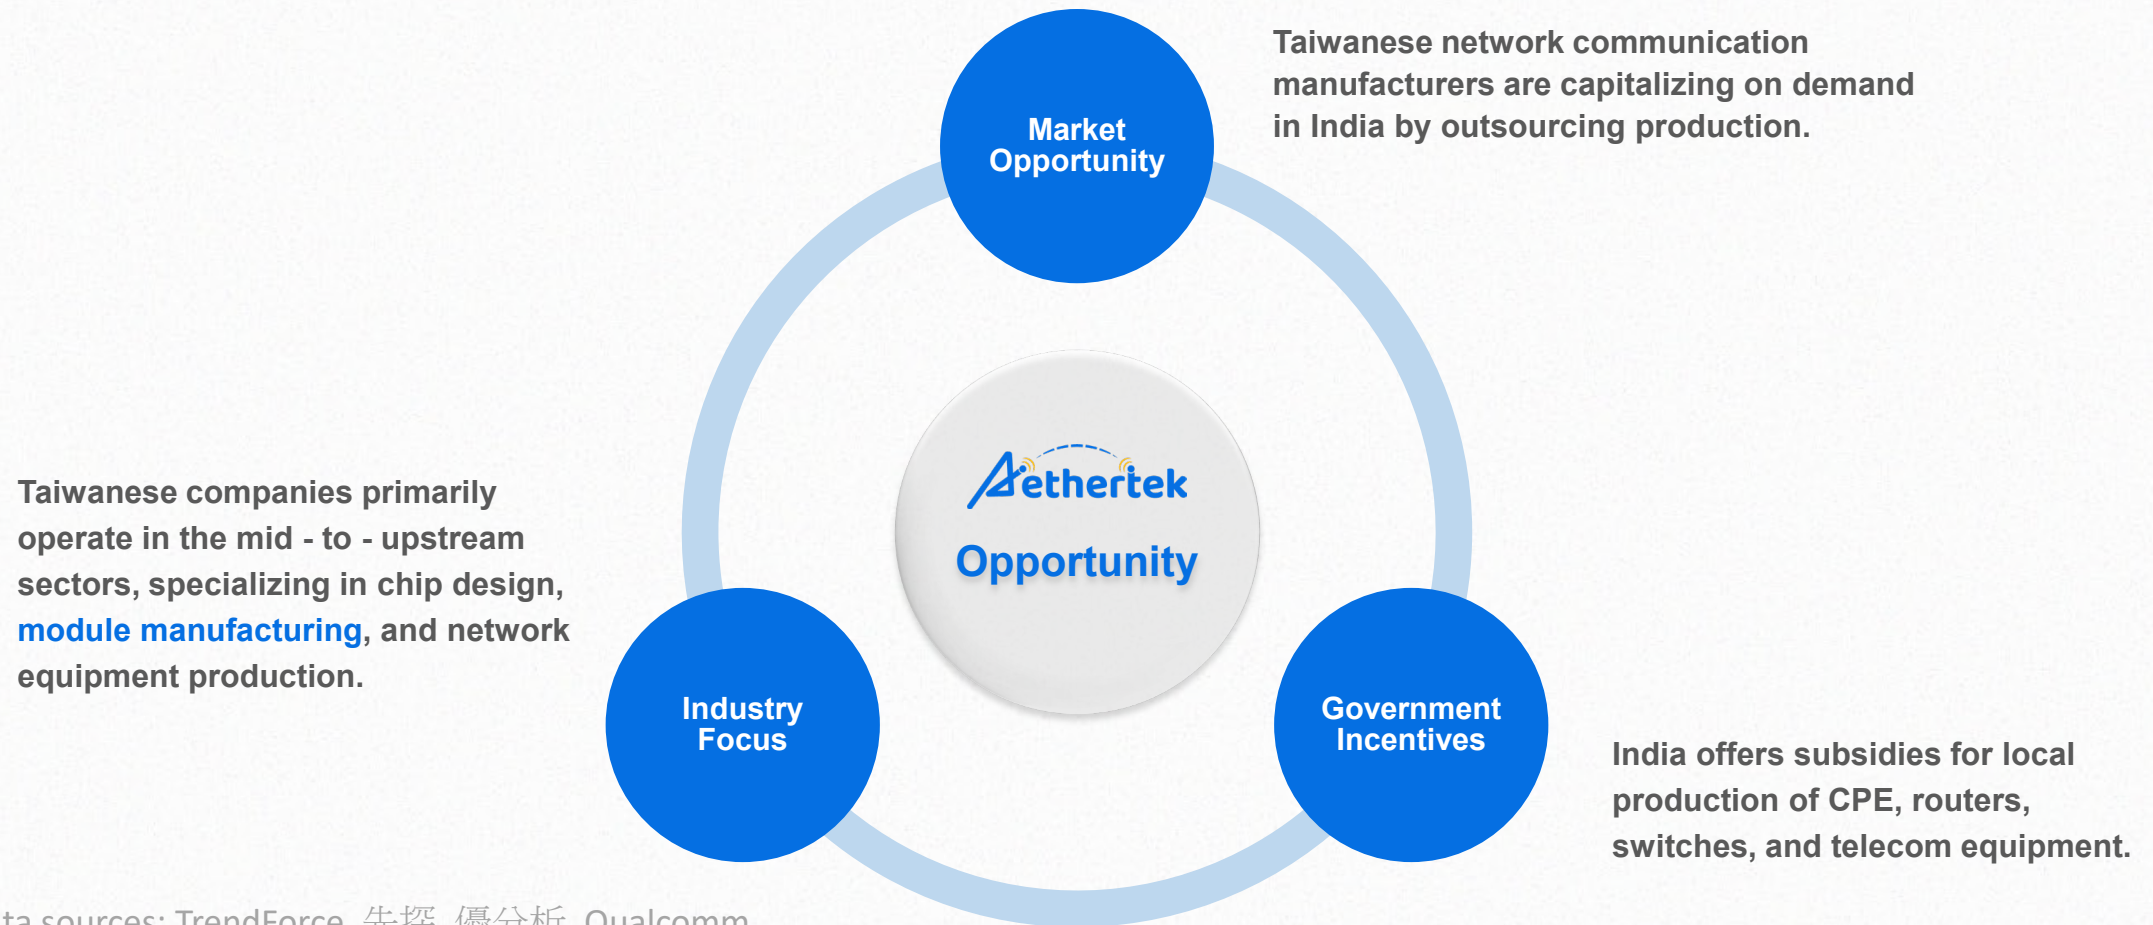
Market Opportunity

Taiwanese network communication manufacturers are capitalizing on demand in India by outsourcing production.

Taiwanese companies primarily operate in the mid - to - upstream sectors, specializing in chip design, module manufacturing, and network equipment production.

Aethertek

Opportunity

Industry Focus

Government Incentives

India offers subsidies for local production of CPE, routers, switches, and telecom equipment.

ta sources: TrendForce, 先探, 優分析, Qualcomm